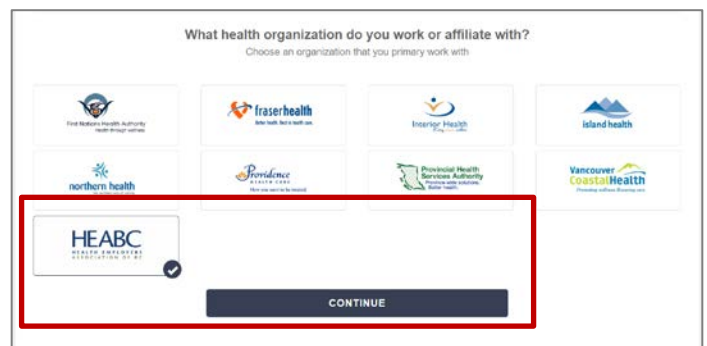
What health organization do you work or affiliate with?
Choose an organization that you primary work with

First Nations Health Authority
Health through wellness

fraserhealth
Better health. Best in health care.

Interior Health
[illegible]

island health

northern health

Providence
HEALTH CARE
How you want to be treated.

Provincial Health Services Authority
Province-wide solutions. Better health.

Vancouver CoastalHealth
Promoting wellness. Ensuring care.

HEABC
HEALTH EMPLOYERS ASSOCIATION OF BC

CONTINUE